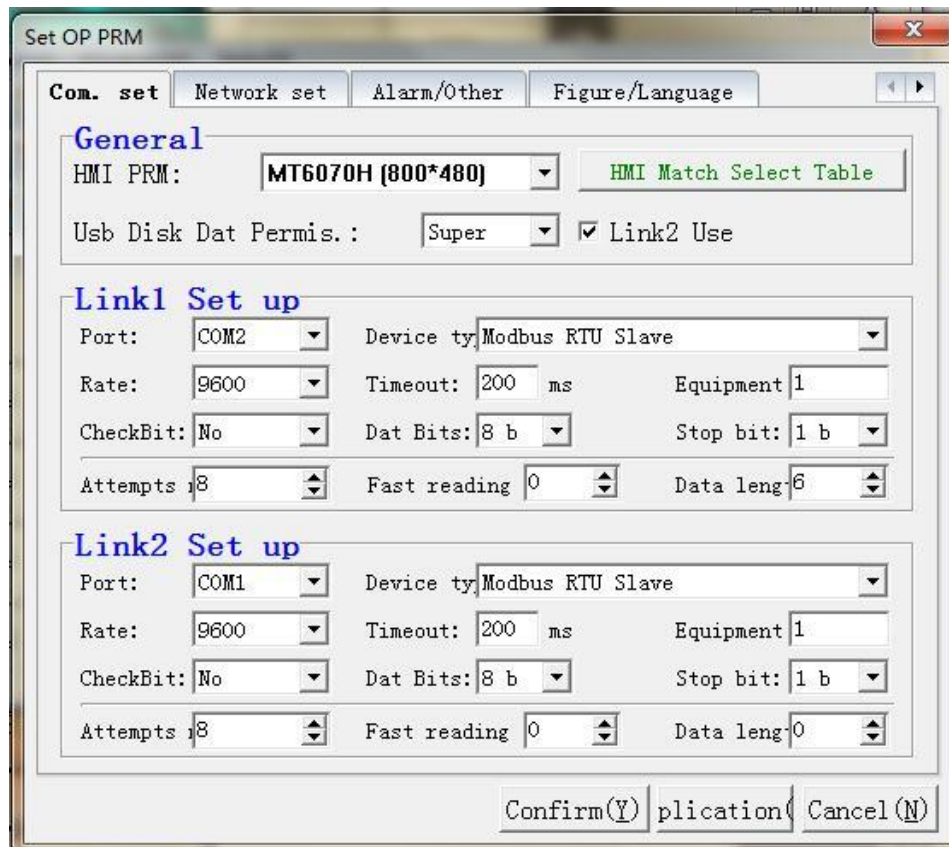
Set OP PRM

x

Com. set | Network set | Alarm/Other | Figure/Language

General

HMI PRM: MT6070H (800*480)

HMI Match Select Table

Usb Disk Dat Permis.: Super

Link2 Use

Link1 Set up

Port: COM2

Device ty Modbus RTU Slave

Rate: 9600

Timeout: 200 ms

Equipment 1

CheckBit: No

Dat Bits: 8 b

Stop bit: 1 b

Attempts 8

Fast reading 0

Data leng 6

Link2 Set up

Port: COM1

Device ty Modbus RTU Slave

Rate: 9600

Timeout: 200 ms

Equipment 1

CheckBit: No

Dat Bits: 8 b

Stop bit: 1 b

Attempts 8

Fast reading 0

Data leng 0

Confirm(Y) plication( Cancel(N)